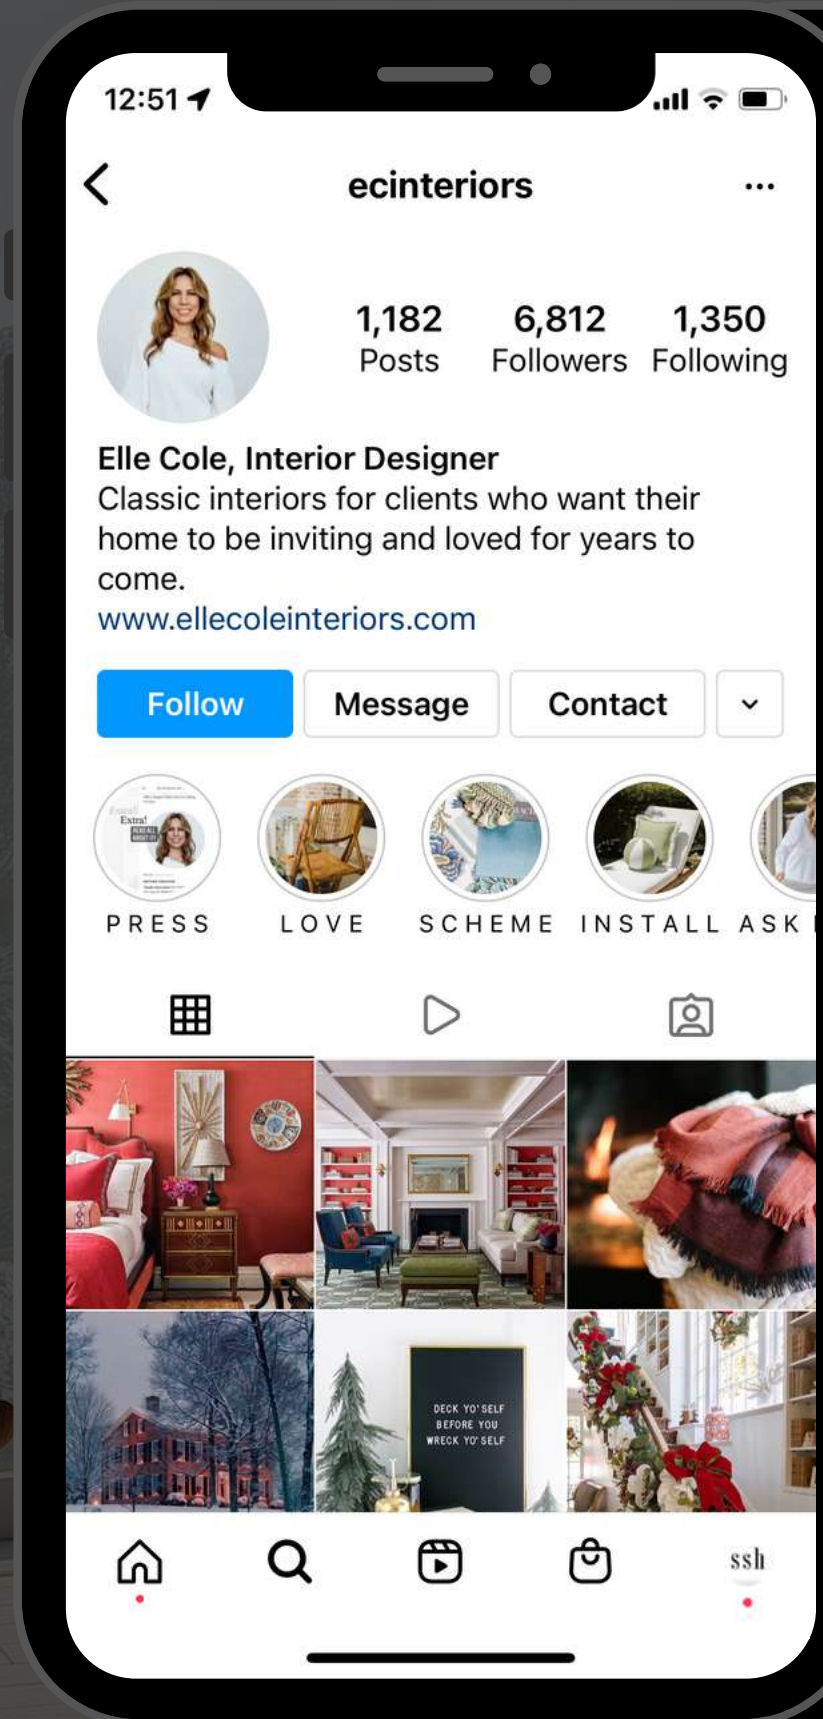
12:51

ecinteriors

1,182 Posts
6,812 Followers
1,350 Following

Elle Cole, Interior Designer
Classic interiors for clients who want their home to be inviting and loved for years to come.
www.ellecoleinteriors.com

Follow
Message
Contact

Extra!

PRESS
LOVE
SCHEME
INSTALL
ASK

DECK YO' SELF BEFORE YOU WRECK YO' SELF

ssh